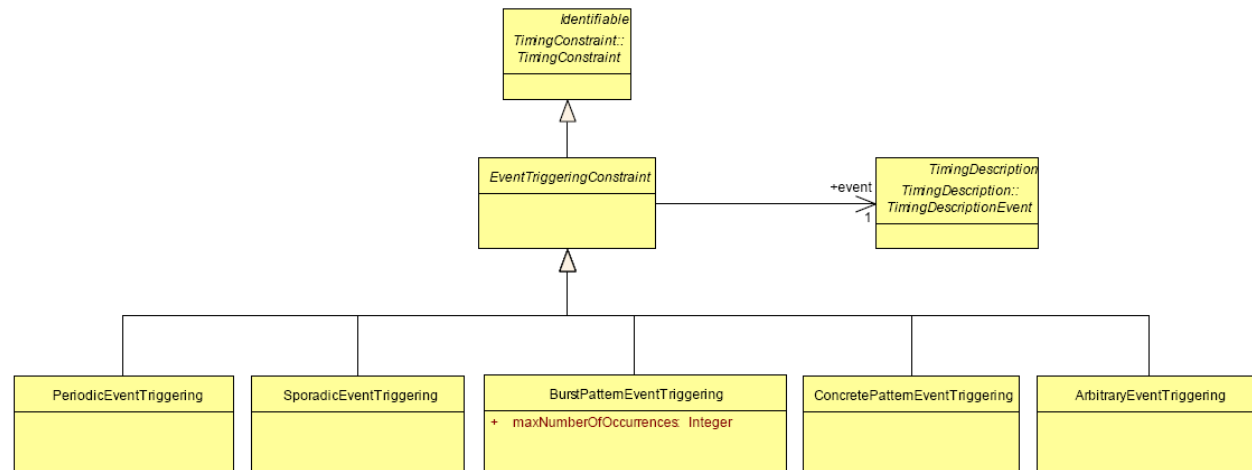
Identifiable
TimingConstraint::
TimingConstraint

EventTriggeringConstraint

TimingDescription
TimingDescription::
TimingDescriptionEvent

+event
1

PeriodicEventTriggering

SporadicEventTriggering

BurstPatternEventTriggering
+ maxNumberOfOccurrences: Integer

ConcretePatternEventTriggering

ArbitraryEventTriggering